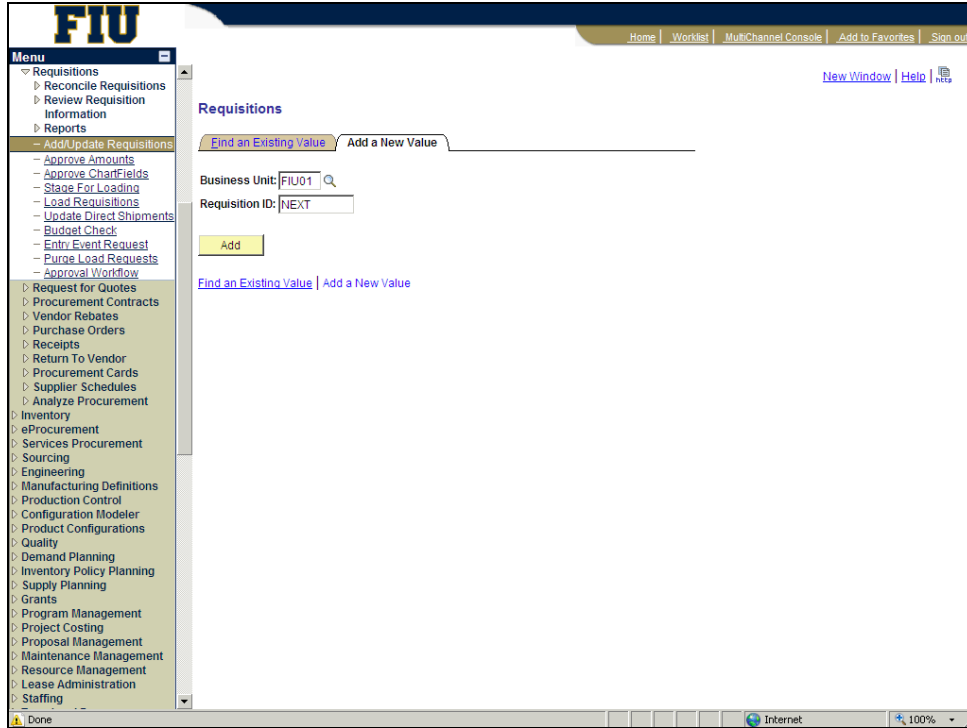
FIU

Home | Worklist | MultiChannel Console | Add to Favorites | Sign out

Menu
▽ Requisitions
▷ Reconcile Requisitions
▷ Review Requisition Information
▷ Reports
– Add/Update Requisitions
– Approve Amounts
– Approve ChartFields
– Stage For Loading
– Load Requisitions
– Update Direct Shipments
– Budget Check
– Entry Event Request
– Purge Load Requests
– Approval Workflow
▷ Request for Quotes
▷ Procurement Contracts
▷ Vendor Rebates
▷ Purchase Orders
▷ Receipts
▷ Return To Vendor
▷ Procurement Cards
▷ Supplier Schedules
▷ Analyze Procurement
▷ Inventory
▷ eProcurement
▷ Services Procurement
▷ Sourcing
▷ Engineering
▷ Manufacturing Definitions
▷ Production Control
▷ Configuration Modeler
▷ Product Configurations
▷ Quality
▷ Demand Planning
▷ Inventory Policy Planning
▷ Supply Planning
▷ Grants
▷ Program Management
▷ Project Costing
▷ Proposal Management
▷ Maintenance Management
▷ Resource Management
▷ Lease Administration
▷ Staffing

New Window | Help | http

Requisitions

Find an Existing Value | Add a New Value

Business Unit: FIU01
Requisition ID: NEXT

Add

Find an Existing Value | Add a New Value

Done
Internet
100%